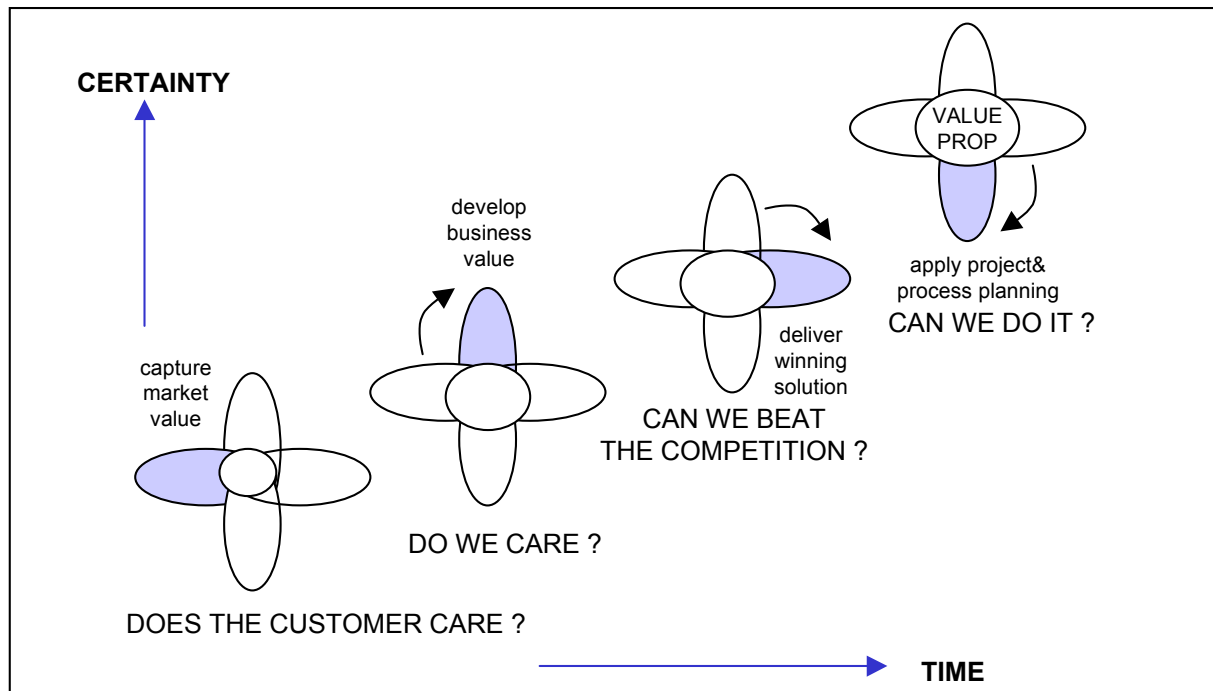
CERTAINTY

VALUE PROP

develop business value

apply project& process planning

CAN WE DO IT ?

deliver winning solution

capture market value

CAN WE BEAT THE COMPETITION ?

DO WE CARE ?

DOES THE CUSTOMER CARE ?

TIME